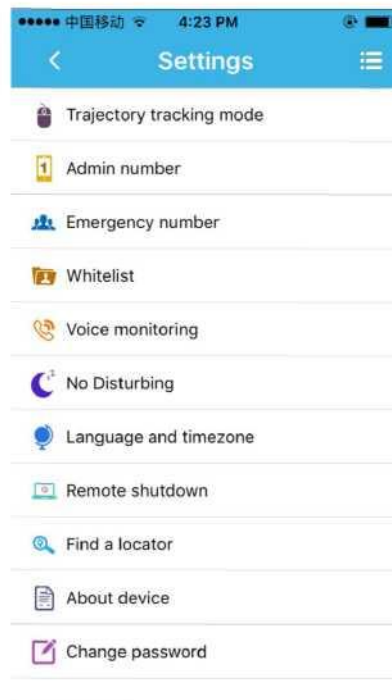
●●●●● 中国移动 4:23 PM

<

Settings

Trajectory tracking mode

1 Admin number

Emergency number

Whitelist

Voice monitoring

No Disturbing

Language and timezone

Remote shutdown

Find a locator

About device

Change password